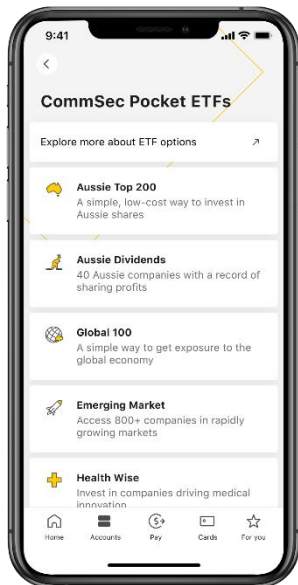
9:41

CommSec Pocket ETFs

Explore more about ETF options

Aussie Top 200
A simple, low-cost way to invest in Aussie shares

Aussie Dividends
40 Aussie companies with a record of sharing profits

Global 100
A simple way to get exposure to the global economy

Emerging Market
Access 800+ companies in rapidly growing markets

Health Wise
Invest in companies driving medical innovation

Home Accounts Pay Cards For you